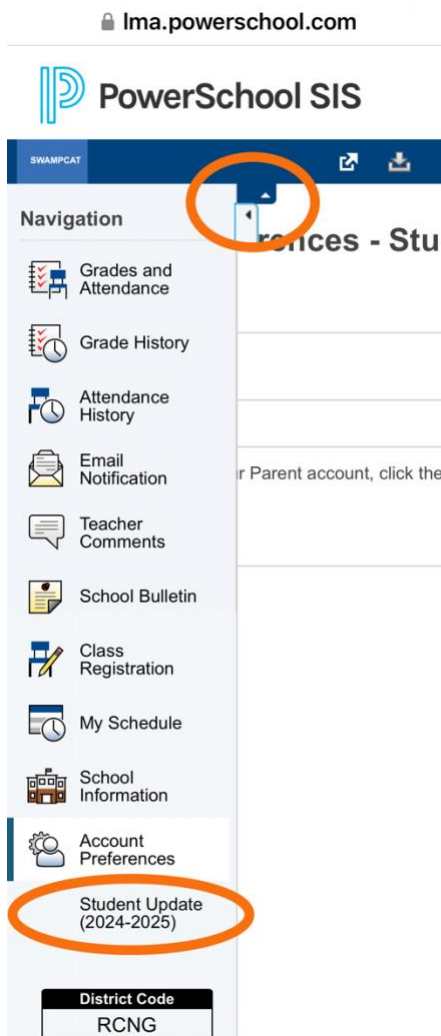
lma.powerschool.com

PowerSchool SIS

SWAMPCAT

Navigation

rences - Stu

Grades and Attendance

Grade History

Attendance History

Email Notification

r Parent account, click the

Teacher Comments

School Bulletin

Class Registration

My Schedule

School Information

Account Preferences

Student Update (2024-2025)

District Code

RCNG